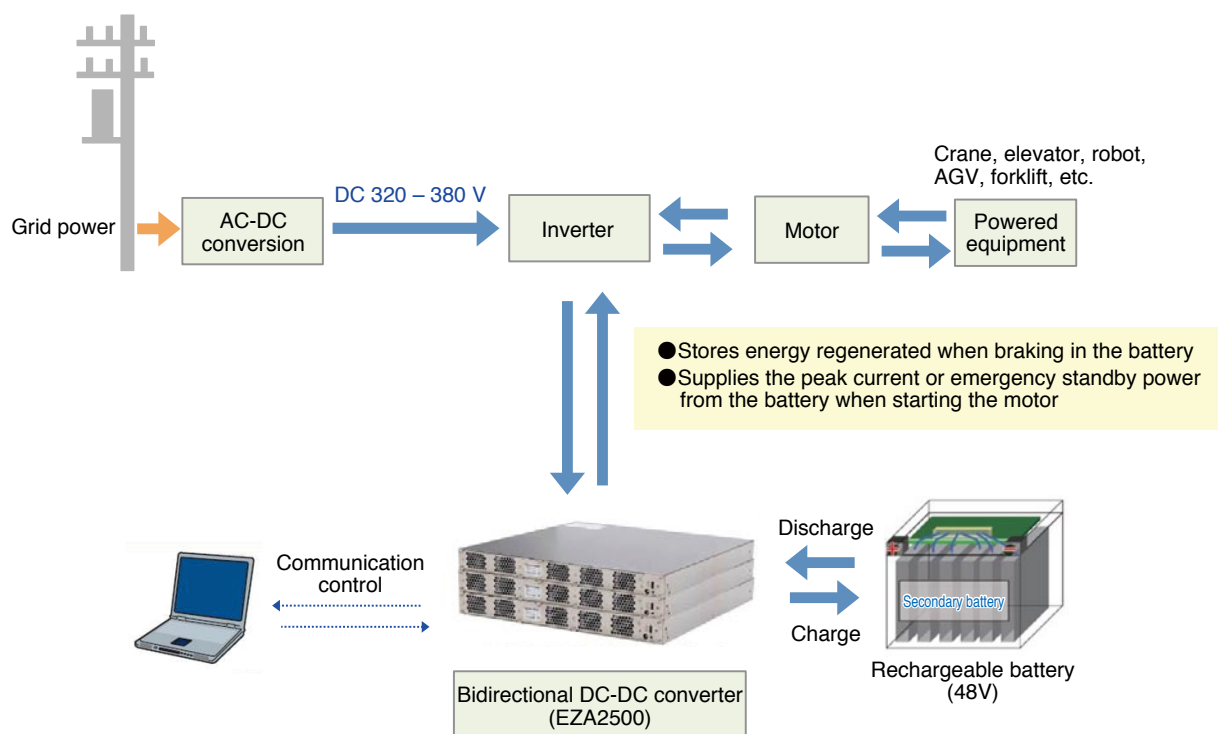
Crane, elevator, robot, AGV, forklift, etc.

Grid power

AC-DC conversion

DC 320 – 380 V

Inverter

Motor

Powered equipment

●Stores energy regenerated when braking in the battery
●Supplies the peak current or emergency standby power from the battery when starting the motor

Communication control

Discharge

Charge

Secondary battery

Rechargeable battery (48V)

Bidirectional DC-DC converter (EZA2500)